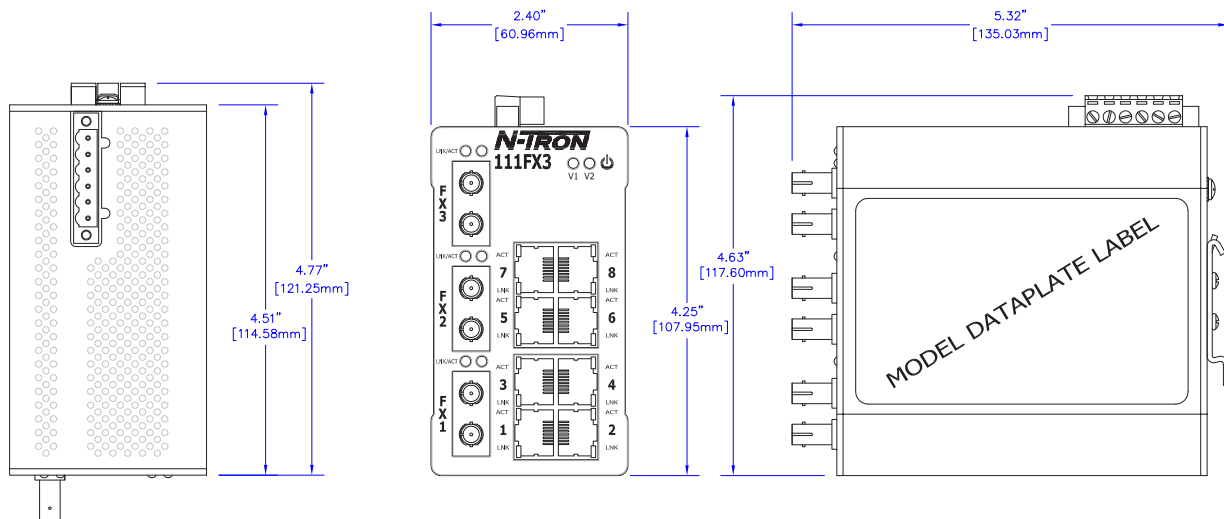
2.40"
[60.96mm]

5.32"
[135.03mm]

4.77"
[121.25mm]

4.51"
[114.58mm]

N-TRON
111FX3
V1 V2

LNK/ACT
FX3

LNK/ACT
FX2

LNK/ACT
FX1

ACT 7 LNK
ACT 8 LNK
ACT 5 LNK
ACT 6 LNK
ACT 3 LNK
ACT 4 LNK
ACT 1 LNK
ACT 2 LNK

4.25"
[107.95mm]

4.63"
[117.60mm]

MODEL DATAPLATE LABEL